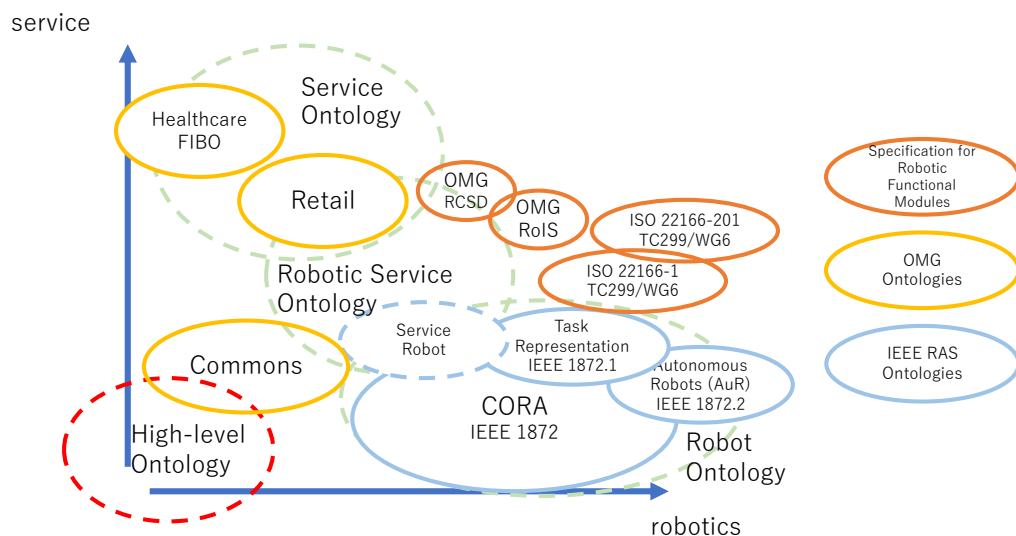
service

Healthcare
FIBO

Service
Ontology

Retail

OMG
RCSD

OMG
RoIS

ISO 22166-201
TC299/WG6

ISO 22166-1
TC299/WG6

Robotic Service
Ontology

Service
Robot

Task
Representation
IEEE 1872.1

Commons

Autonomous
Robots (AuR)
IEEE 1872.2

CORA
IEEE 1872

High-level
Ontology

Robot
Ontology

robotics

Specification for
Robotic
Functional
Modules

OMG
Ontologies

IEEE RAS
Ontologies